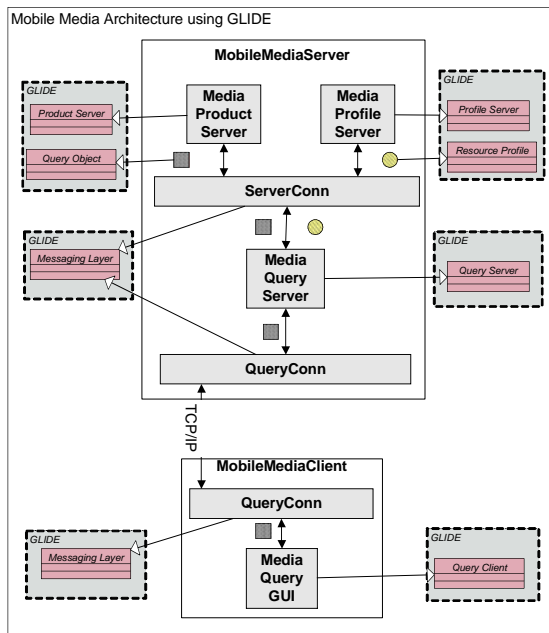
Mobile Media Architecture using GLIDE

MobileMediaServer

GLIDE
Product Server
Query Object

Media Product Server

Media Profile Server

GLIDE
Profile Server
Resource Profile

ServerConn

GLIDE
Messaging Layer

Media Query Server

GLIDE
Query Server

QueryConn

TCP/IP

MobileMediaClient

QueryConn

GLIDE
Messaging Layer

Media Query GUI

GLIDE
Query Client